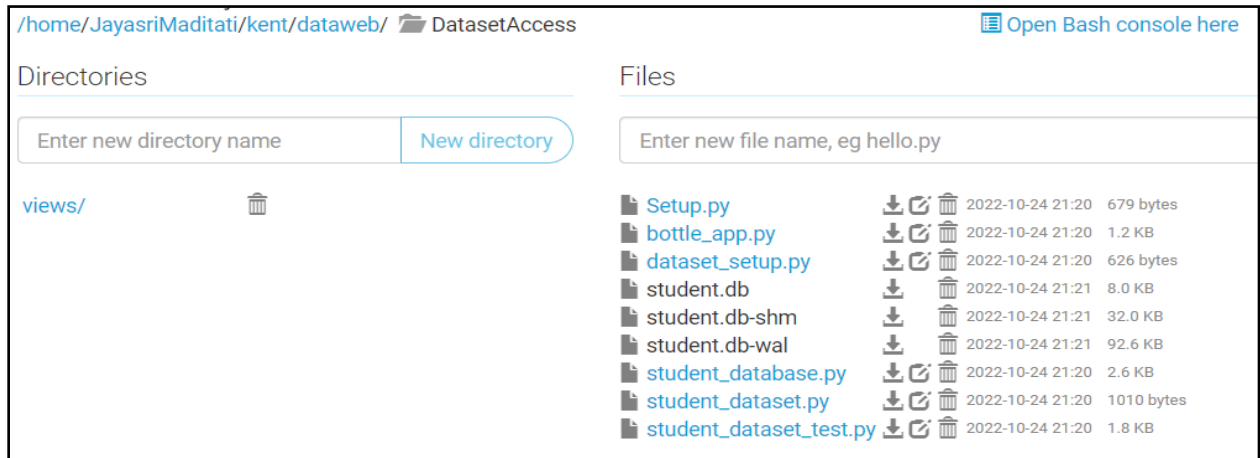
/home/JayasriMaditati/kent/dataweb/ DatasetAccess

Open Bash console here

Directories

Enter new directory name

New directory

views/

Files

Enter new file name, eg hello.py

| | | |
|---|---|---|
| Setup.py | 2022-10-24 21:20 | 679 bytes |
| bottle_app.py | 2022-10-24 21:20 | 1.2 KB |
| dataset_setup.py | 2022-10-24 21:20 | 626 bytes |
| student.db | 2022-10-24 21:21 | 8.0 KB |
| student.db-shm | 2022-10-24 21:21 | 32.0 KB |
| student.db-wal | 2022-10-24 21:21 | 92.6 KB |
| student_database.py | 2022-10-24 21:20 | 2.6 KB |
| student_dataset.py | 2022-10-24 21:20 | 1010 bytes |
| student_dataset_test.py | 2022-10-24 21:20 | 1.8 KB |